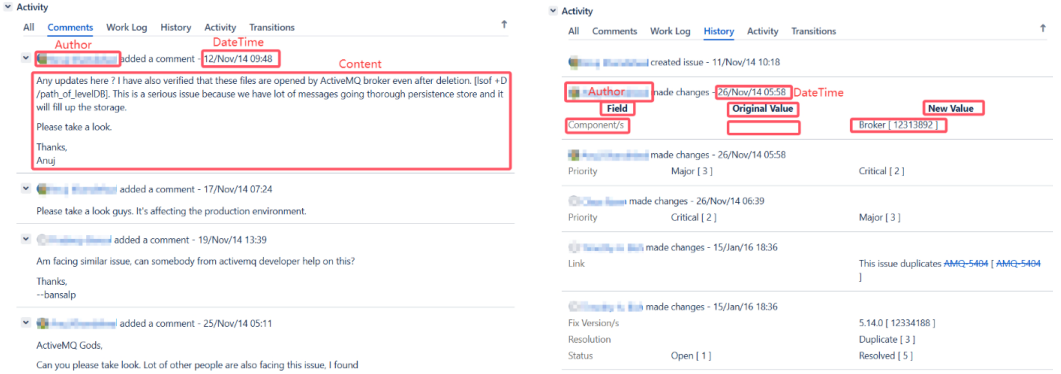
Activity

All Comments Work Log History Activity Transitions

Author
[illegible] added a comment - 12/Nov/14 09:48
DateTime
Content

Any updates here ? I have also verified that these files are opened by ActiveMQ broker even after deletion. [lsof +D /path_of_levelDB]. This is a serious issue because we have lot of messages going thorough persistence store and it will fill up the storage.

Please take a look.

Thanks,
Anuj

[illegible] added a comment - 17/Nov/14 07:24

Please take a look guys. It's affecting the production environment.

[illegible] added a comment - 19/Nov/14 13:39

Am facing similar issue, can somebody from activemq developer help on this?

Thanks,
--bansalp

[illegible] added a comment - 25/Nov/14 05:11

ActiveMQ Gods,

Can you please take look. Lot of other people are also facing this issue, I found

Activity

All Comments Work Log History Activity Transitions

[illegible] created issue - 11/Nov/14 10:18

Author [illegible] made changes - 26/Nov/14 05:58 DateTime

| Field | Original Value | New Value |
|---|---|---|
| Component/s | | Broker [ 12313892 ] |

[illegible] made changes - 26/Nov/14 05:58

| Priority | Major [ 3 ] | Critical [ 2 ] |
|---|---|---|

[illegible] made changes - 26/Nov/14 06:39

| Priority | Critical [ 2 ] | Major [ 3 ] |
|---|---|---|

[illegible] made changes - 15/Jan/16 18:36

| Link | | This issue duplicates AMQ-5404 [ AMQ-5404 ] |
|---|---|---|

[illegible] made changes - 15/Jan/16 18:36

| Fix Version/s | | 5.14.0 [ 12334188 ] |
|---|---|---|
| Resolution | | Duplicate [ 3 ] |
| Status | Open [ 1 ] | Resolved [ 5 ] |